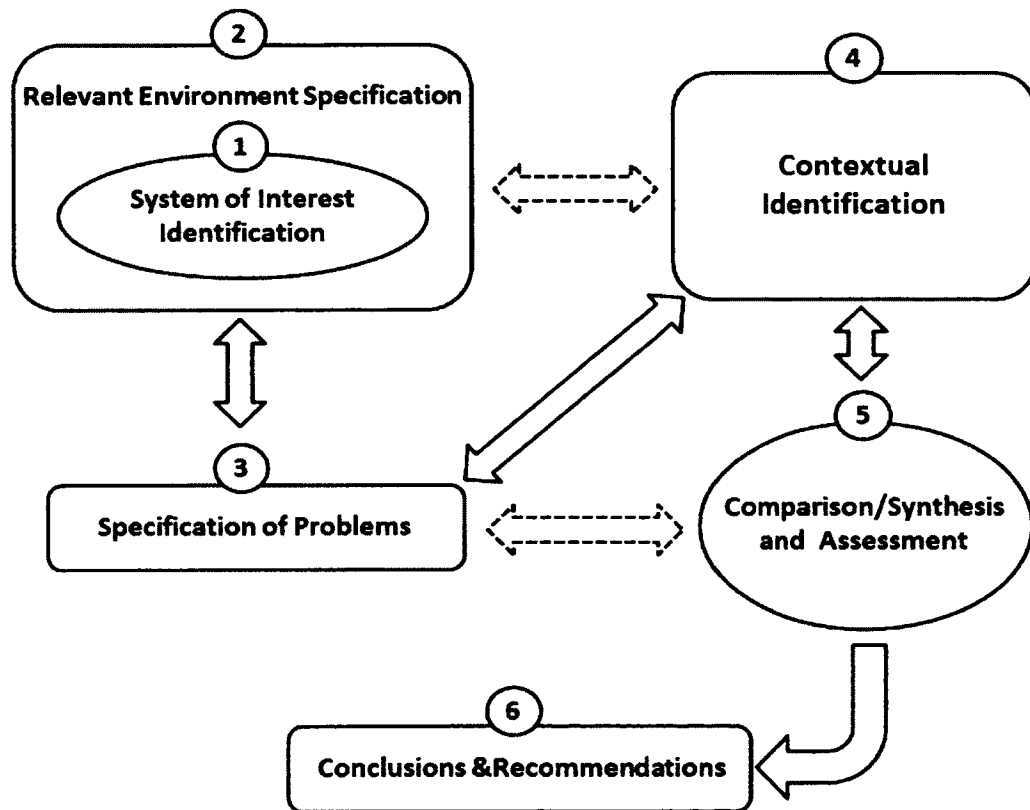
2
Relevant Environment Specification
1
System of Interest Identification

4
Contextual Identification

3
Specification of Problems

5
Comparison/Synthesis and Assessment

6
Conclusions &Recommendations